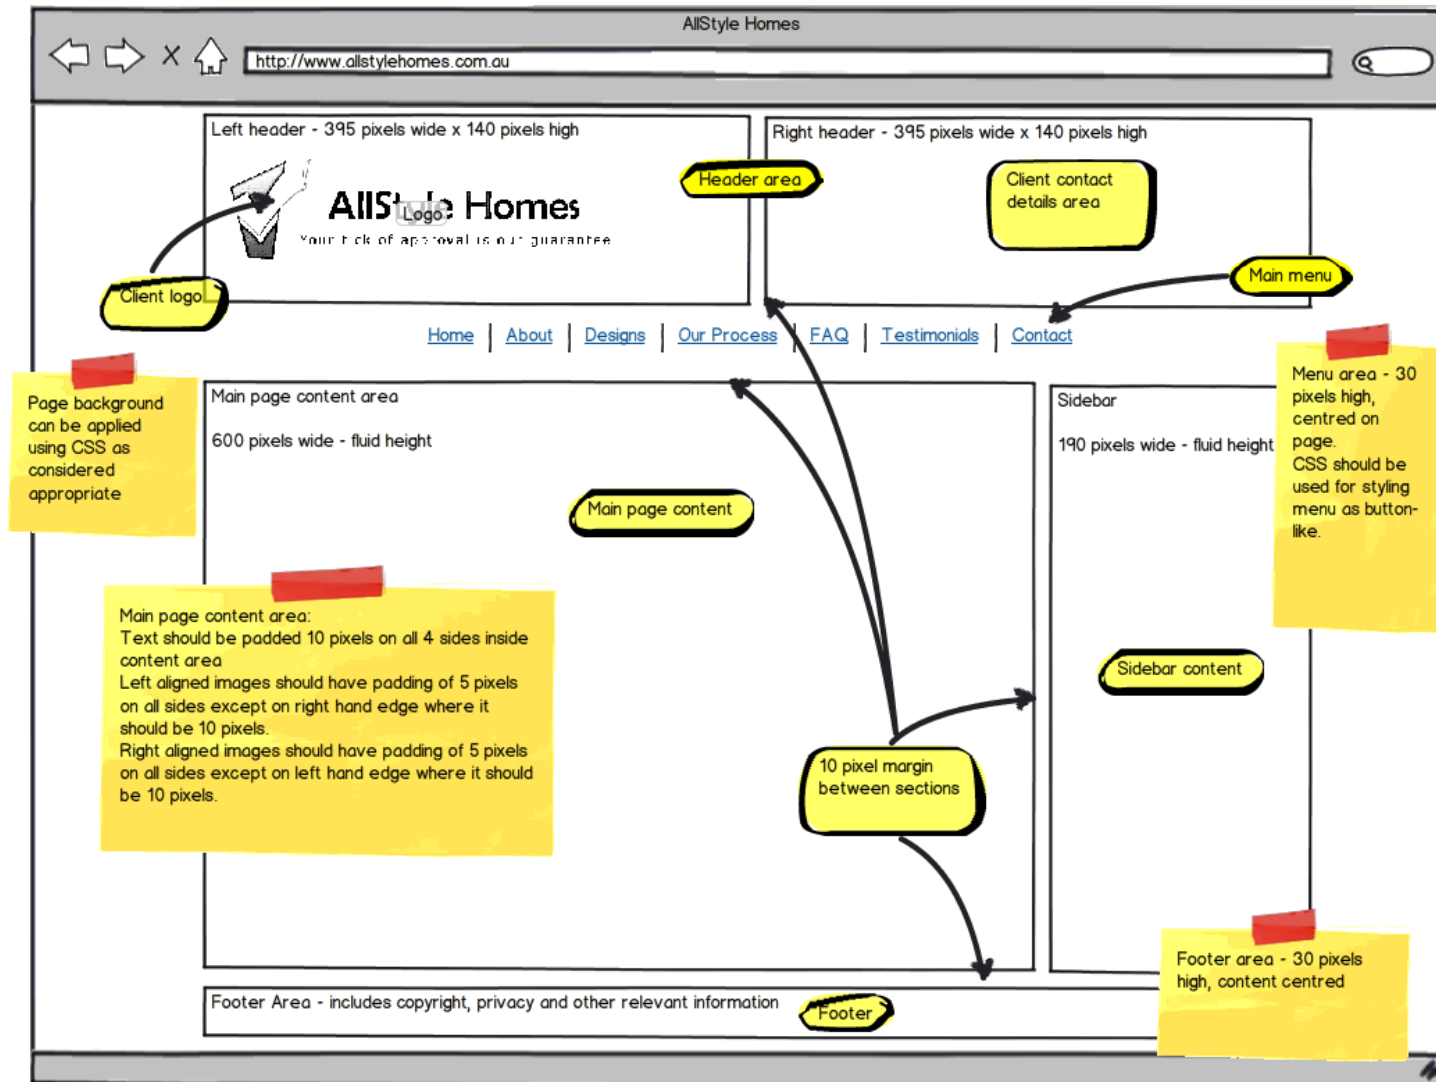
AllStyle Homes

http://www.allstylehomes.com.au

Left header - 395 pixels wide x 140 pixels high

AllStyle Homes
Logo
Your tick of approval is our guarantee

Header area

Right header - 395 pixels wide x 140 pixels high

Client contact details area

Client logo

Main menu

Home | About | Designs | Our Process | FAQ | Testimonials | Contact

Page background can be applied using CSS as considered appropriate

Main page content area

600 pixels wide - fluid height

Main page content

Sidebar

190 pixels wide - fluid height

Menu area - 30 pixels high, centred on page.
CSS should be used for styling menu as button-like.

Main page content area:
Text should be padded 10 pixels on all 4 sides inside content area
Left aligned images should have padding of 5 pixels on all sides except on right hand edge where it should be 10 pixels.
Right aligned images should have padding of 5 pixels on all sides except on left hand edge where it should be 10 pixels.

Sidebar content

10 pixel margin between sections

Footer area - 30 pixels high, content centred

Footer Area - includes copyright, privacy and other relevant information

Footer